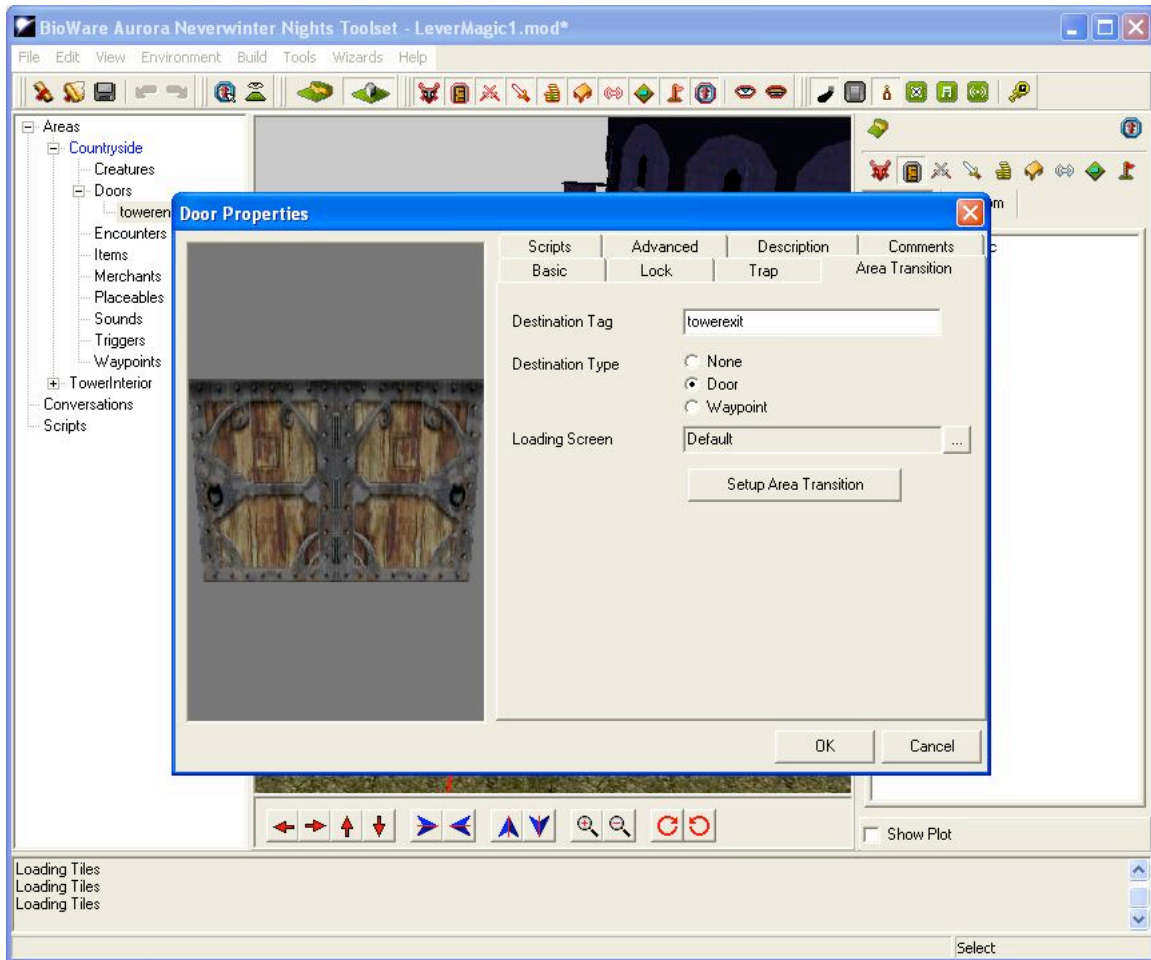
BioWare Aurora Neverwinter Nights Toolset - LeverMagic1.mod*

File Edit View Environment Build Tools Wizards Help

Areas
Countryside
Creatures
Doors
toweren
Encounters
Items
Merchants
Placeables
Sounds
Triggers
Waypoints
TowerInterior
Conversations
Scripts

Door Properties

Scripts | Advanced | Description | Comments
Basic | Lock | Trap | Area Transition

Destination Tag: towerexit

Destination Type: None, Door, Waypoint

Loading Screen: Default ...

Setup Area Transition

OK Cancel

Show Plot

Loading Tiles
Loading Tiles
Loading Tiles

Select